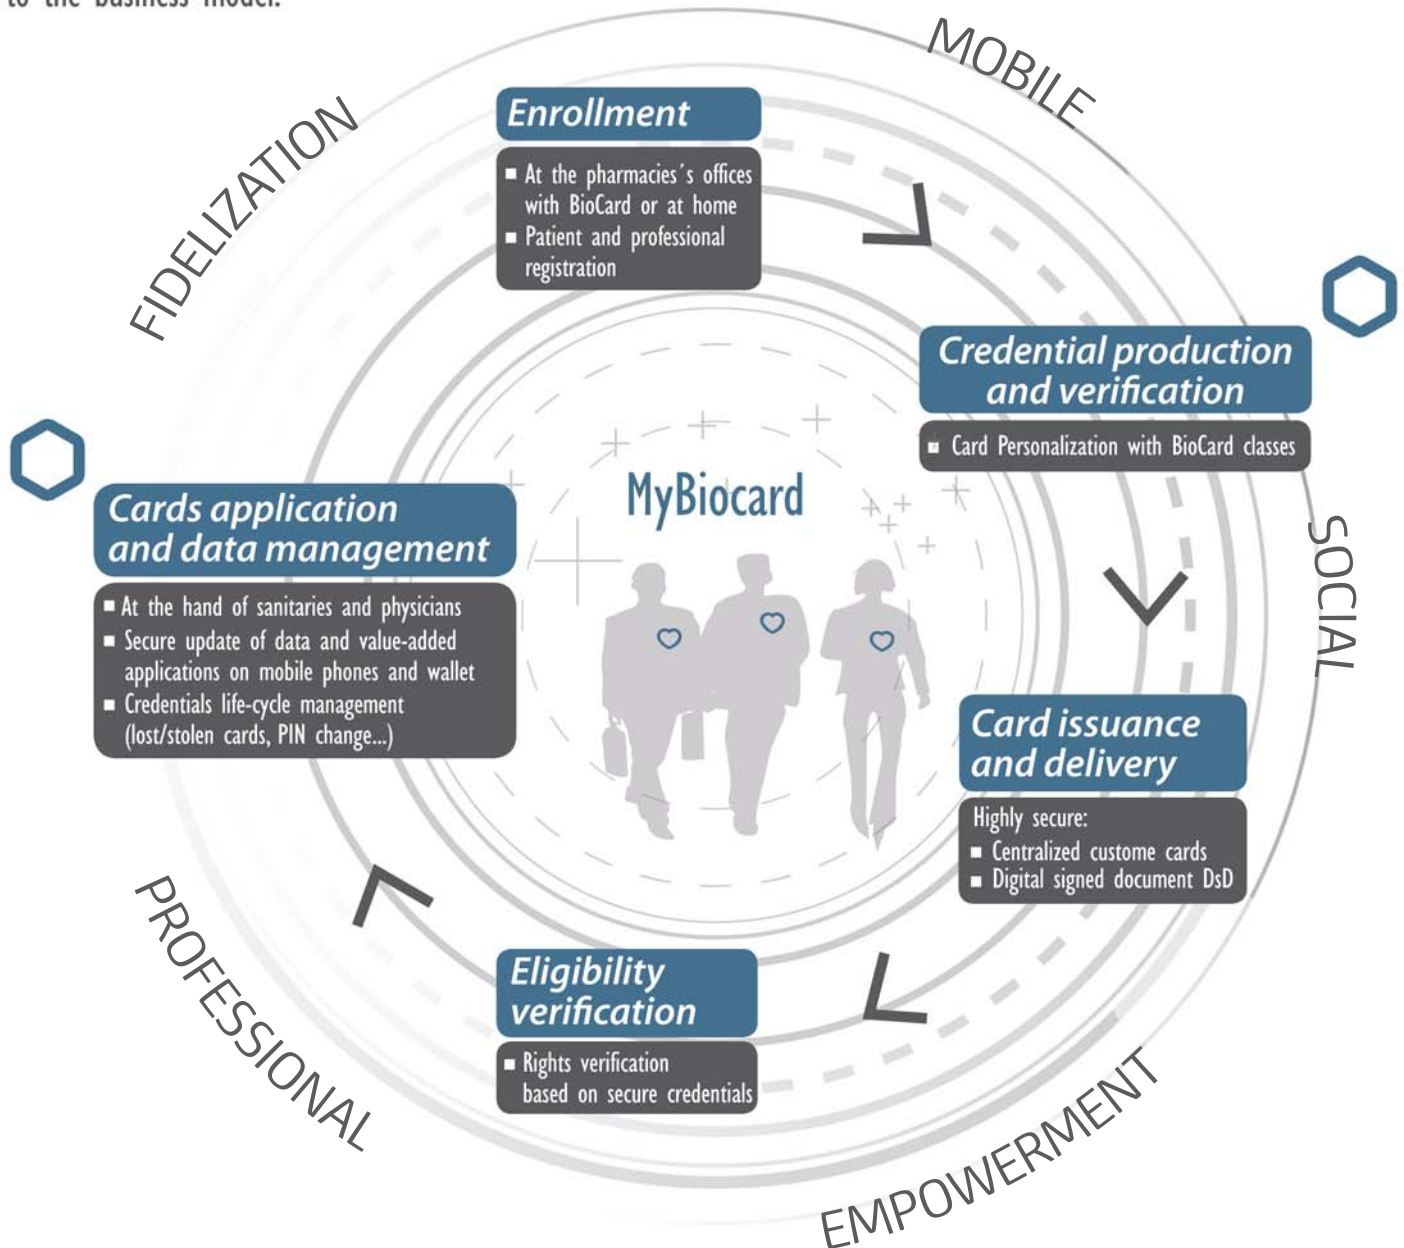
to the business model.

MOBILE

FIDELIZATION

Enrollment
■ At the pharmacies´s offices with BioCard or at home
■ Patient and professional registration

Credential production and verification
■ Card Personalization with BioCard classes

SOCIAL

Cards application and data management
■ At the hand of sanitaries and physicians
■ Secure update of data and value-added applications on mobile phones and wallet
■ Credentials life-cycle management (lost/stolen cards, PIN change...)

MyBiocard

Card issuance and delivery
Highly secure:
■ Centralized custome cards
■ Digital signed document DsD

PROFESSIONAL

Eligibility verification
■ Rights verification based on secure credentials

EMPOWERMENT